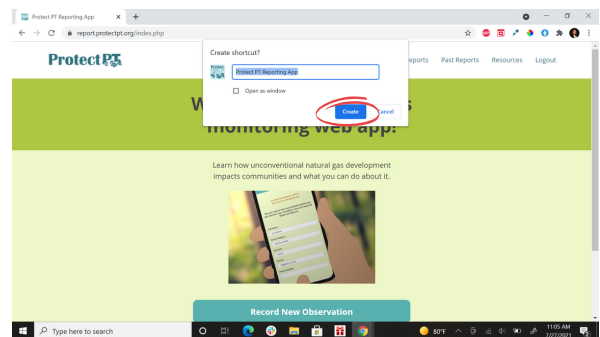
Protect PT Reporting App ×  +

report.protectpt.org/index.php

Protect PT

Create shortcut?

Protect PT Reporting App

Open as window

Create  Cancel

eports  Past Reports  Resources  Logout

W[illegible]s monitoring web app!

Learn how unconventional natural gas development impacts communities and what you can do about it.

Record New Observation

Type here to search

80°F

11:05 AM
7/27/2021